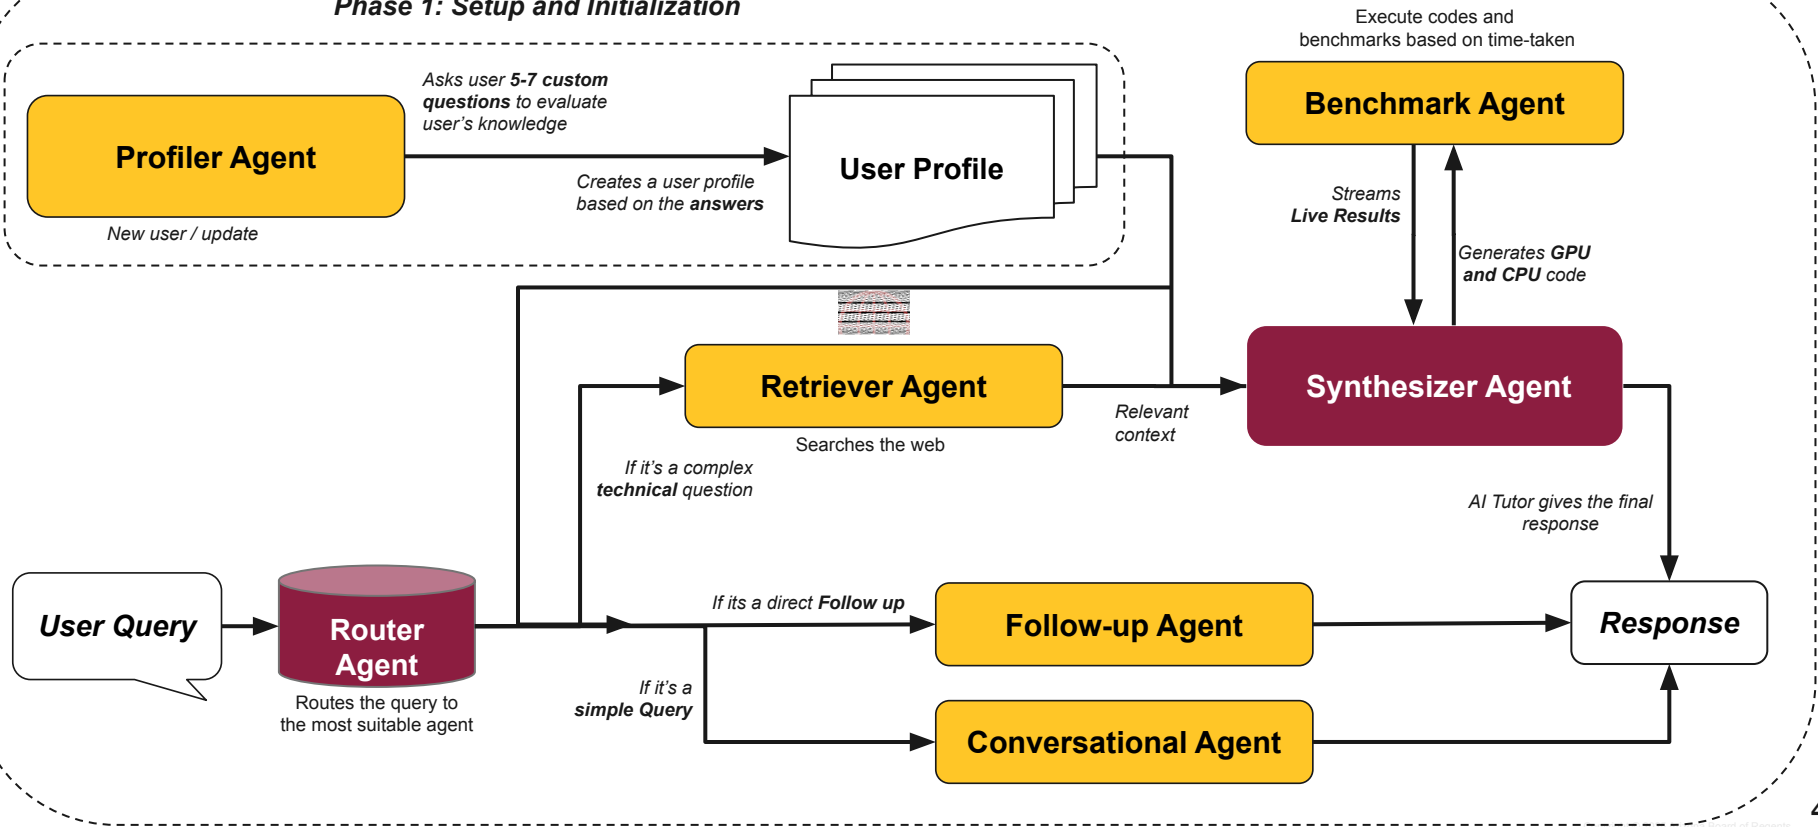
Phase 1: Setup and Initialization

Profiler Agent

New user / update

Asks user 5-7 custom questions to evaluate user's knowledge

Creates a user profile based on the answers

User Profile

Execute codes and benchmarks based on time-taken

Benchmark Agent

Streams Live Results

Generates GPU and CPU code

Retriever Agent

Searches the web

Relevant context

Synthesizer Agent

If it's a complex technical question

AI Tutor gives the final response

User Query

Router Agent

Routes the query to the most suitable agent

If its a direct Follow up

Follow-up Agent

Response

If it's a simple Query

Conversational Agent